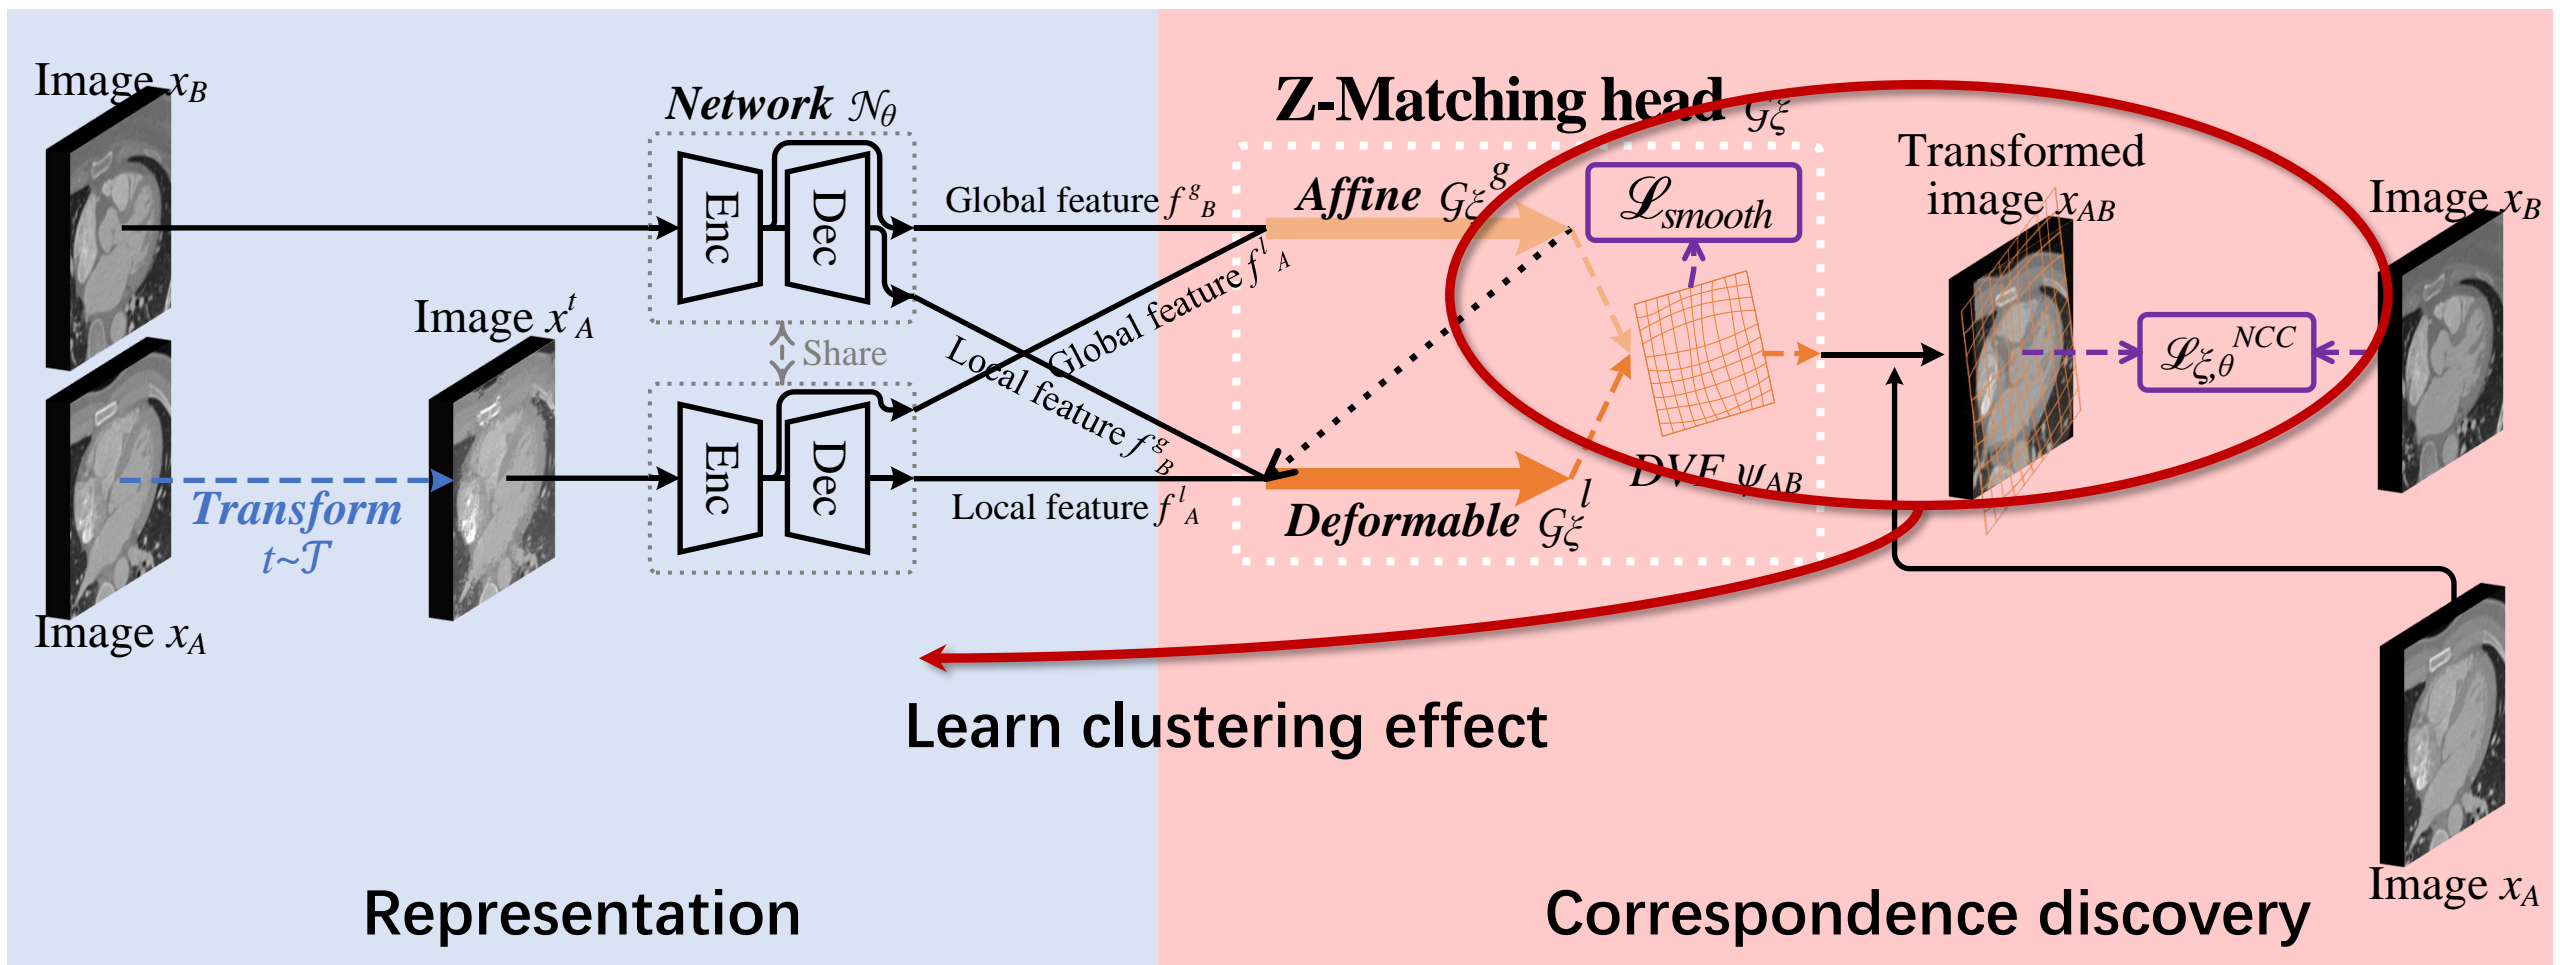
Image $x_B$

Image $x_A$

Image $x^t_A$

Transform $t \sim \mathcal{T}$

Network $\mathcal{N}_\theta$

Enc

Dec

Share

Enc

Dec

Global feature $f^g_B$

Local feature $f^l_A$

Global feature $f^l_A$

Local feature $f^g_B$

Z-Matching head $\mathcal{G}_\xi$

Affine $\mathcal{G}_\xi^g$

Deformable $\mathcal{G}_\xi^l$

$\mathcal{L}_{smooth}$

DVF $\psi_{AB}$

Transformed image $x_{AB}$

Image $x_B$

$\mathcal{L}_{\xi,\theta}^{NCC}$

Image $x_A$

Learn clustering effect

Representation

Correspondence discovery